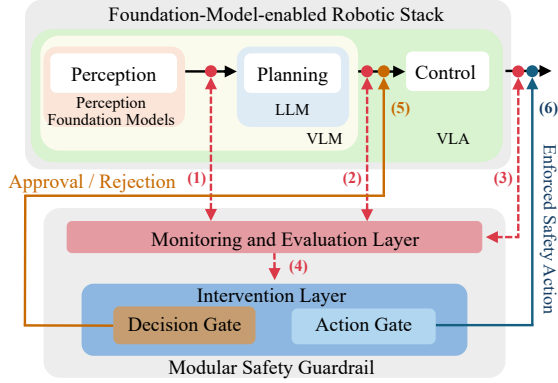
Foundation-Model-enabled Robotic Stack

Perception

Perception Foundation Models

Planning

LLM

VLM

Control

VLA

(5)

(6)

Approval / Rejection

(1)

(2)

(3)

Enforced Safety Action

Monitoring and Evaluation Layer

(4)

Intervention Layer

Decision Gate

Action Gate

Modular Safety Guardrail